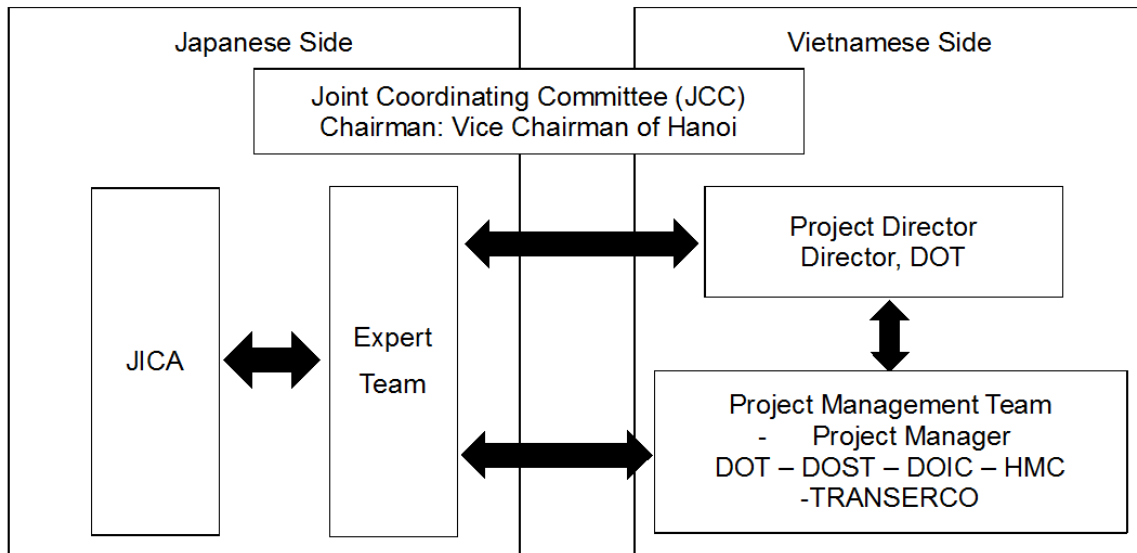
Japanese Side

Vietnamese Side

Joint Coordinating Committee (JCC)
Chairman: Vice Chairman of Hanoi

JICA

Expert Team

Project Director
Director, DOT

Project Management Team
- Project Manager
DOT – DOST – DOIC – HMC -TRANSERCO